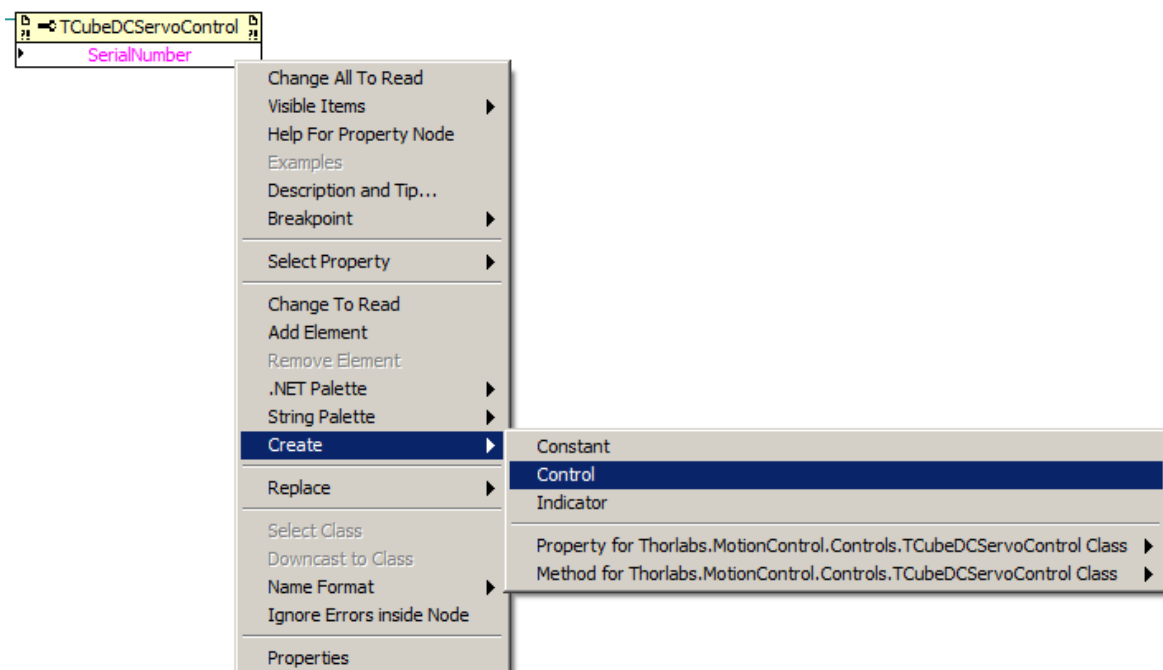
TCubeDCServoControl
SerialNumber

Change All To Read
Visible Items
Help For Property Node
Examples
Description and Tip...
Breakpoint

Select Property

Change To Read
Add Element
Remove Element
.NET Palette
String Palette
Create

Replace

Select Class
Downcast to Class
Name Format
Ignore Errors inside Node

Properties

Constant
Control
Indicator

Property for Thorlabs.MotionControl.Controls.TCubeDCServoControl Class
Method for Thorlabs.MotionControl.Controls.TCubeDCServoControl Class